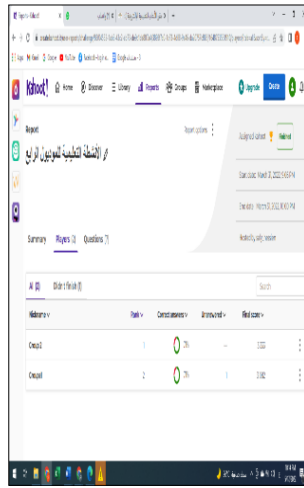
Kahoot! Home Discover Library Reports Groups Marketplace Upgrade Create

Report

Report options

عرض الأنشطة التعليمية للمستوى الرابع

Assigned kahoot Hybrid

Start date: March 17, 2022 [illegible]

End date: March 17, 2022 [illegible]

Hosted by: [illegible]

Summary Players (2) Questions (7)

All (2) Didn't finish (0)

Search

| Nickname | Rank | Correct answers | Unanswered | Final score |
|---|---|---|---|---|
| Group1 | 1 | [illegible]% | – | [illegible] |
| Group2 | 2 | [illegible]% | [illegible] | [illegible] |